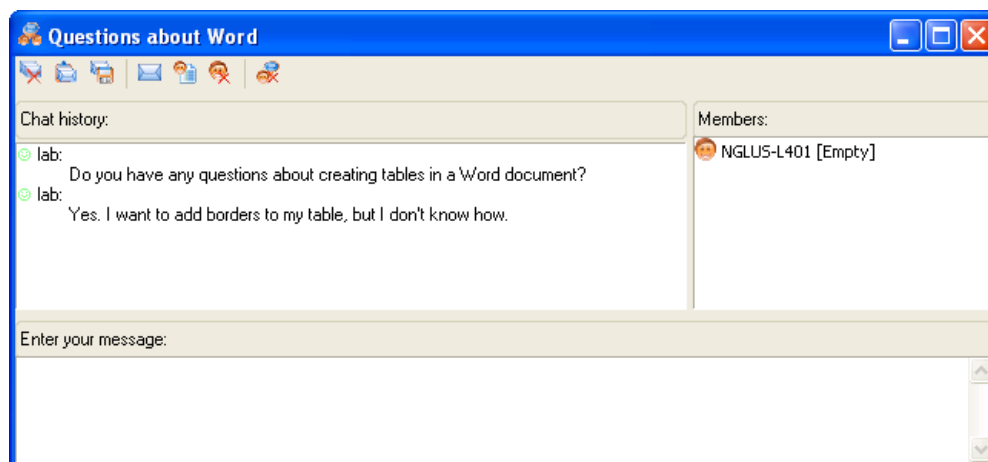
Questions about Word

Chat history:

lab:
Do you have any questions about creating tables in a Word document?
lab:
Yes. I want to add borders to my table, but I don't know how.

Members:

NGLUS-L401 [Empty]

Enter your message: